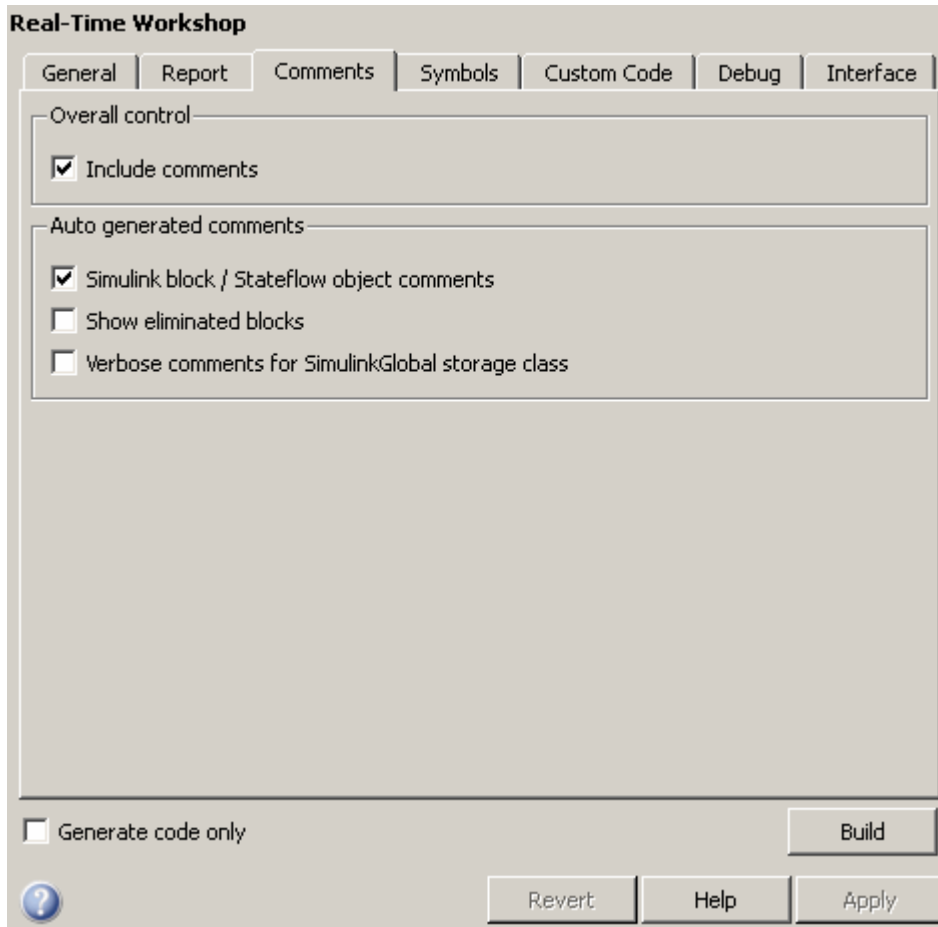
Real-Time Workshop

General | Report | Comments | Symbols | Custom Code | Debug | Interface

Overall control

☑ Include comments

Auto generated comments

☑ Simulink block / Stateflow object comments
☐ Show eliminated blocks
☐ Verbose comments for SimulinkGlobal storage class

☐ Generate code only

Build

Revert
Help
Apply